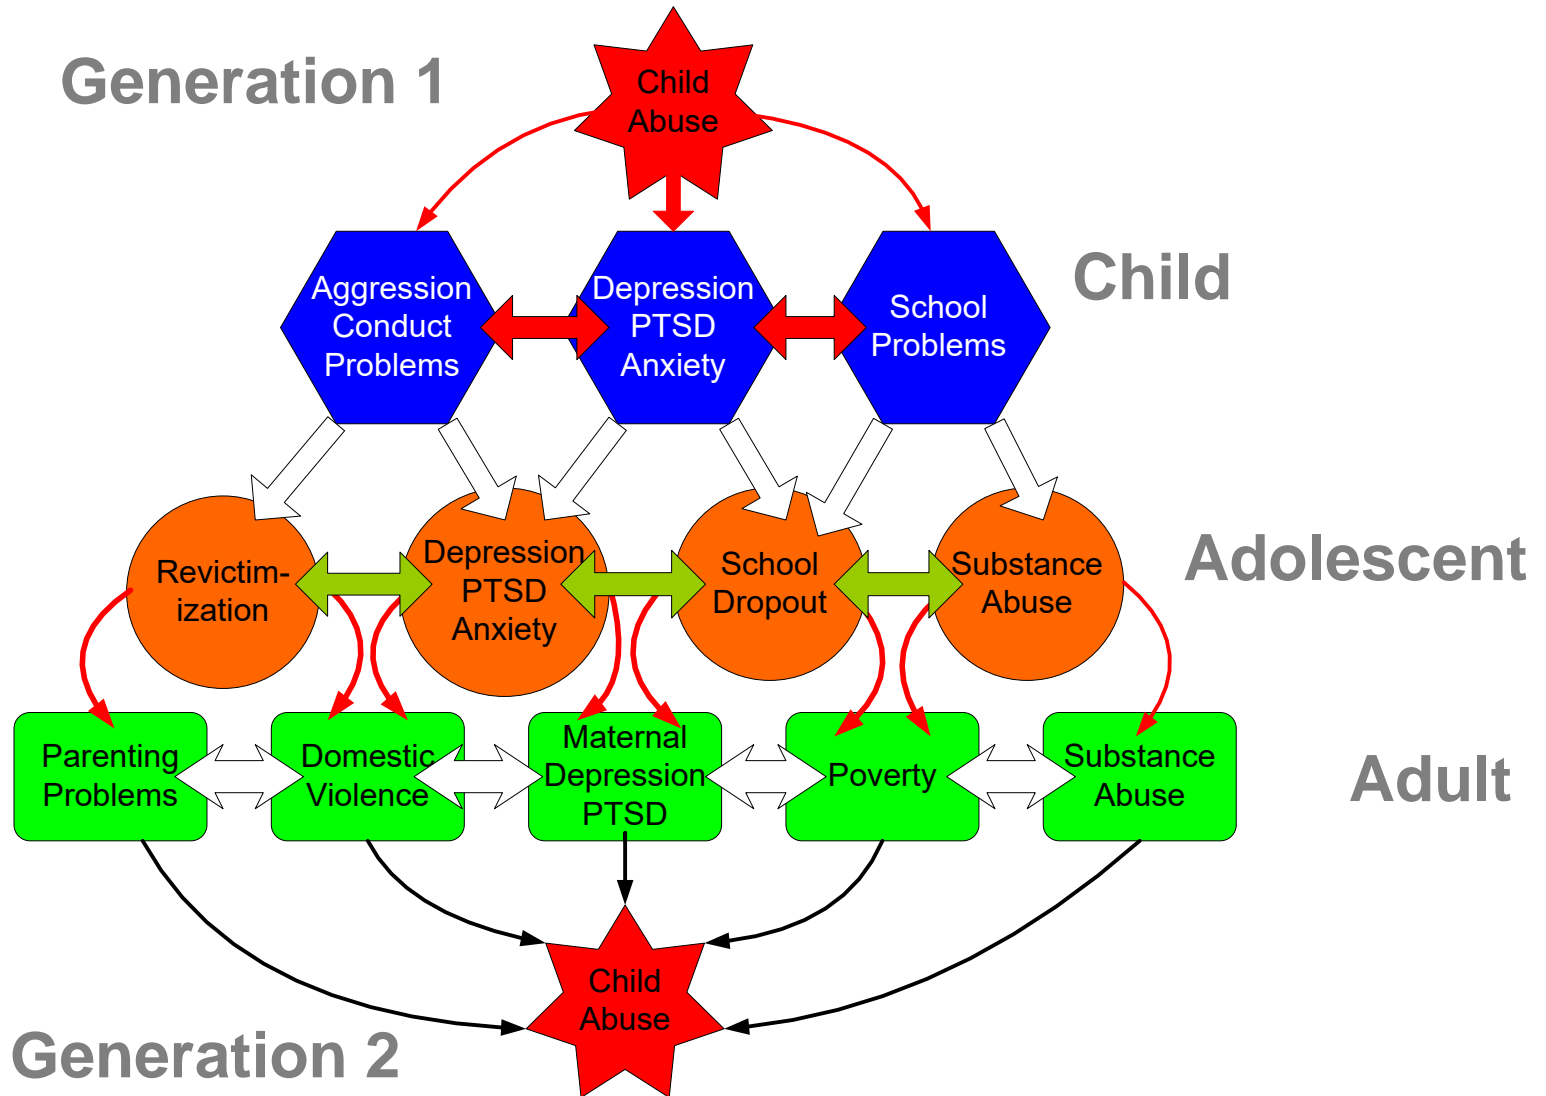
Generation 1

Child Abuse

Child

Aggression Conduct Problems

Depression PTSD Anxiety

School Problems

Adolescent

Revictimization

Depression PTSD Anxiety

School Dropout

Substance Abuse

Adult

Parenting Problems

Domestic Violence

Maternal Depression PTSD

Poverty

Substance Abuse

Child Abuse

Generation 2